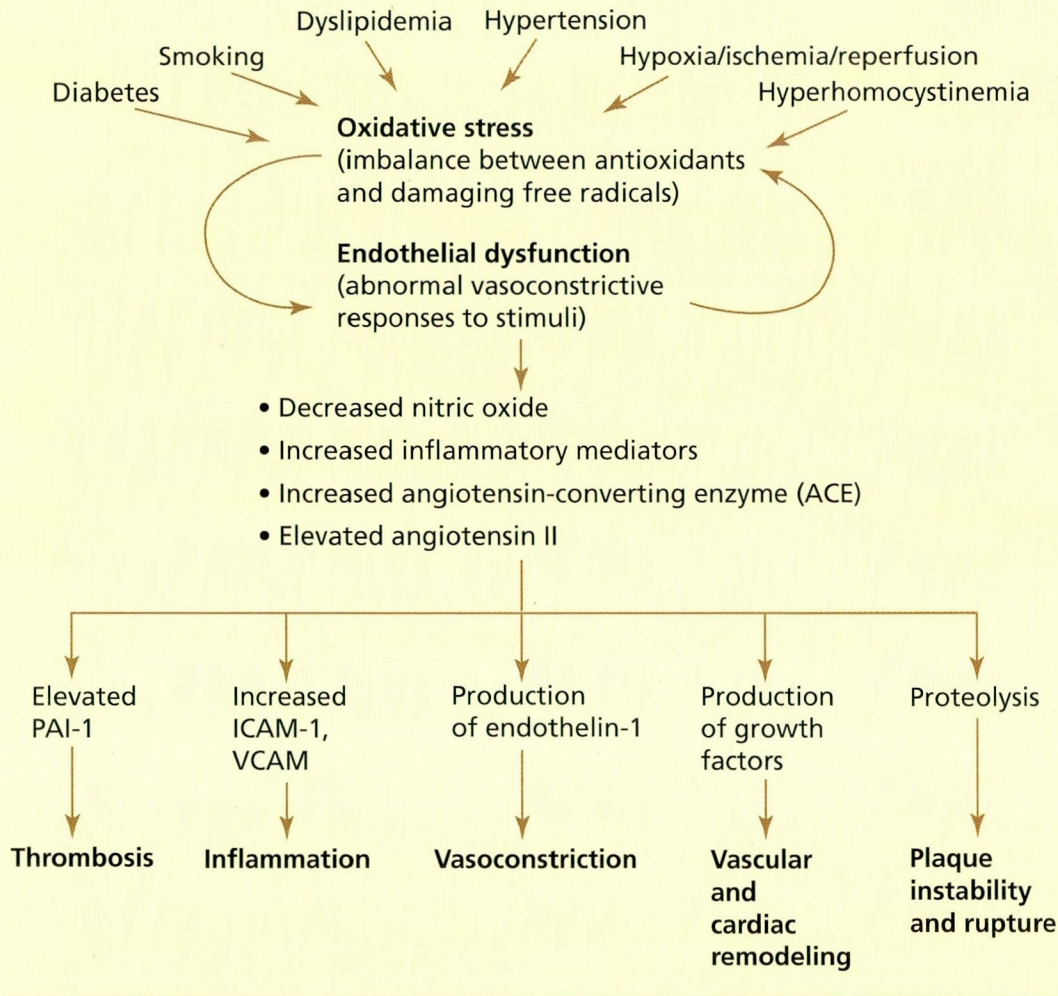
Dyslipidemia Hypertension

Smoking

Hypoxia/ischemia/reperfusion

Diabetes

Hyperhomocystinemia

**Oxidative stress**
(imbalance between antioxidants and damaging free radicals)

**Endothelial dysfunction**
(abnormal vasoconstrictive responses to stimuli)

• Decreased nitric oxide
• Increased inflammatory mediators
• Increased angiotensin-converting enzyme (ACE)
• Elevated angiotensin II

Elevated PAI-1

**Thrombosis**

Increased ICAM-1, VCAM

**Inflammation**

Production of endothelin-1

**Vasoconstriction**

Production of growth factors

**Vascular and cardiac remodeling**

Proteolysis

**Plaque instability and rupture**